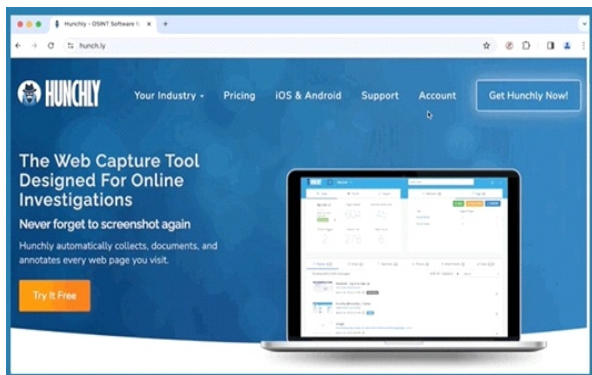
Hunchly - OSINT Software f

hunch.ly

HUNCHLY

Your Industry

Pricing

iOS & Android

Support

Account

Get Hunchly Now!

The Web Capture Tool Designed For Online Investigations

Never forget to screenshot again

Hunchly automatically collects, documents, and annotates every web page you visit.

Try It Free